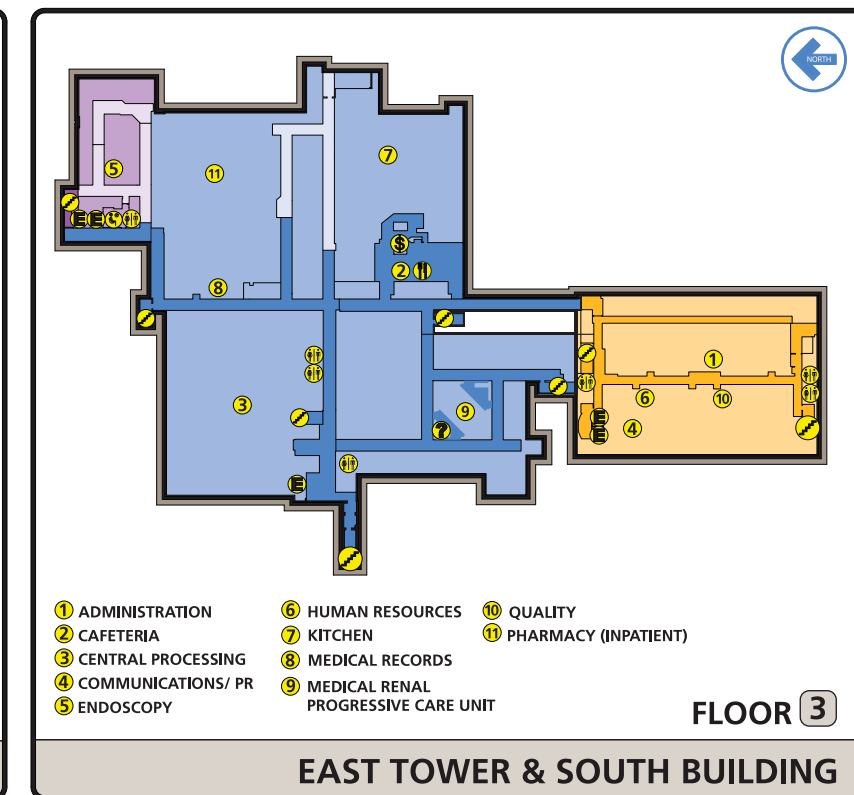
NORTH

5
11
7
$
2
8
1
3
9
6
10
4
E
E
E
E
E
?

1 ADMINISTRATION
2 CAFETERIA
3 CENTRAL PROCESSING
4 COMMUNICATIONS/ PR
5 ENDOSCOPY

6 HUMAN RESOURCES
7 KITCHEN
8 MEDICAL RECORDS
9 MEDICAL RENAL PROGRESSIVE CARE UNIT

10 QUALITY
11 PHARMACY (INPATIENT)

FLOOR 3

EAST TOWER & SOUTH BUILDING